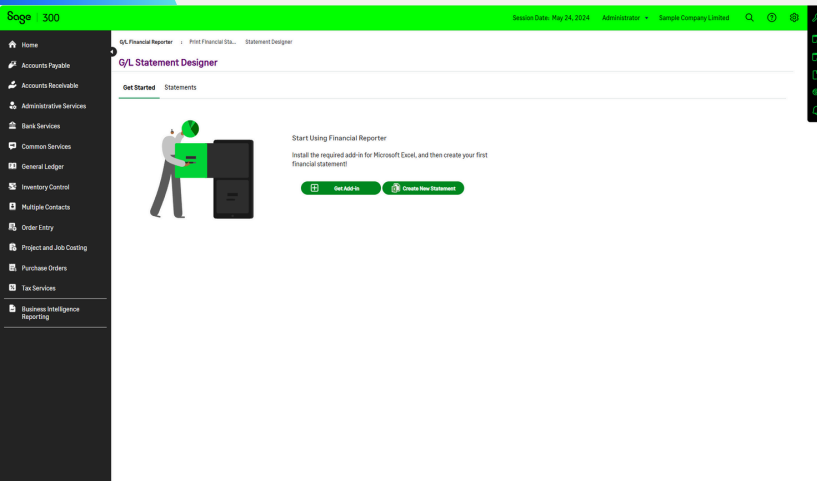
Sage | 300

Session Date: May 24, 2024 Administrator Sample Company Limited

Home
Accounts Payable
Accounts Receivable
Administrative Services
Bank Services
Common Services
General Ledger
Inventory Control
Multiple Contacts
Order Entry
Project and Job Costing
Purchase Orders
Tax Services
Business Intelligence Reporting

G/L Financial Reporter › Print Financial Sta... Statement Designer

G/L Statement Designer

Get Started Statements

Start Using Financial Reporter

Install the required add-in for Microsoft Excel, and then create your first financial statement!

Get Add-in
Create New Statement